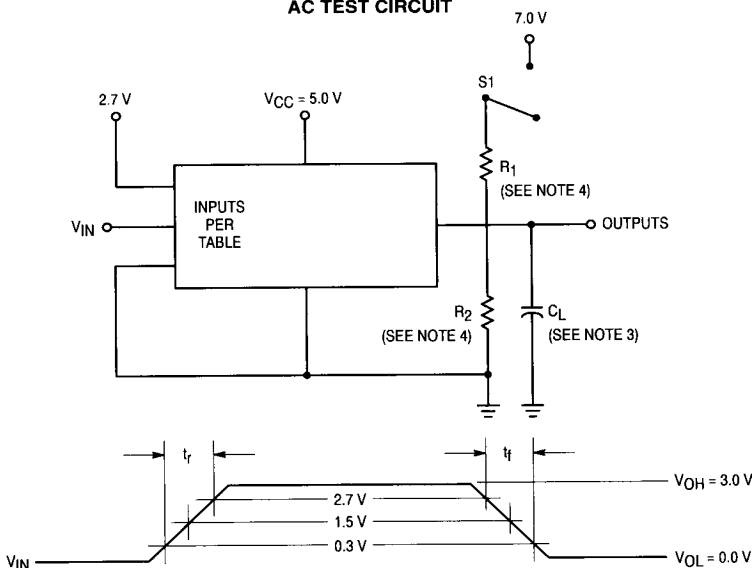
AC TEST CIRCUIT

7.0 V

S1

2.7 V

$V_{CC} = 5.0$ V

$R_1$

(SEE NOTE 4)

INPUTS PER TABLE

$V_{IN}$

OUTPUTS

$R_2$

(SEE NOTE 4)

$C_L$

(SEE NOTE 3)

$t_r$

$t_f$

$V_{OH} = 3.0$ V

2.7 V

1.5 V

0.3 V

$V_{IN}$

$V_{OL} = 0.0$ V